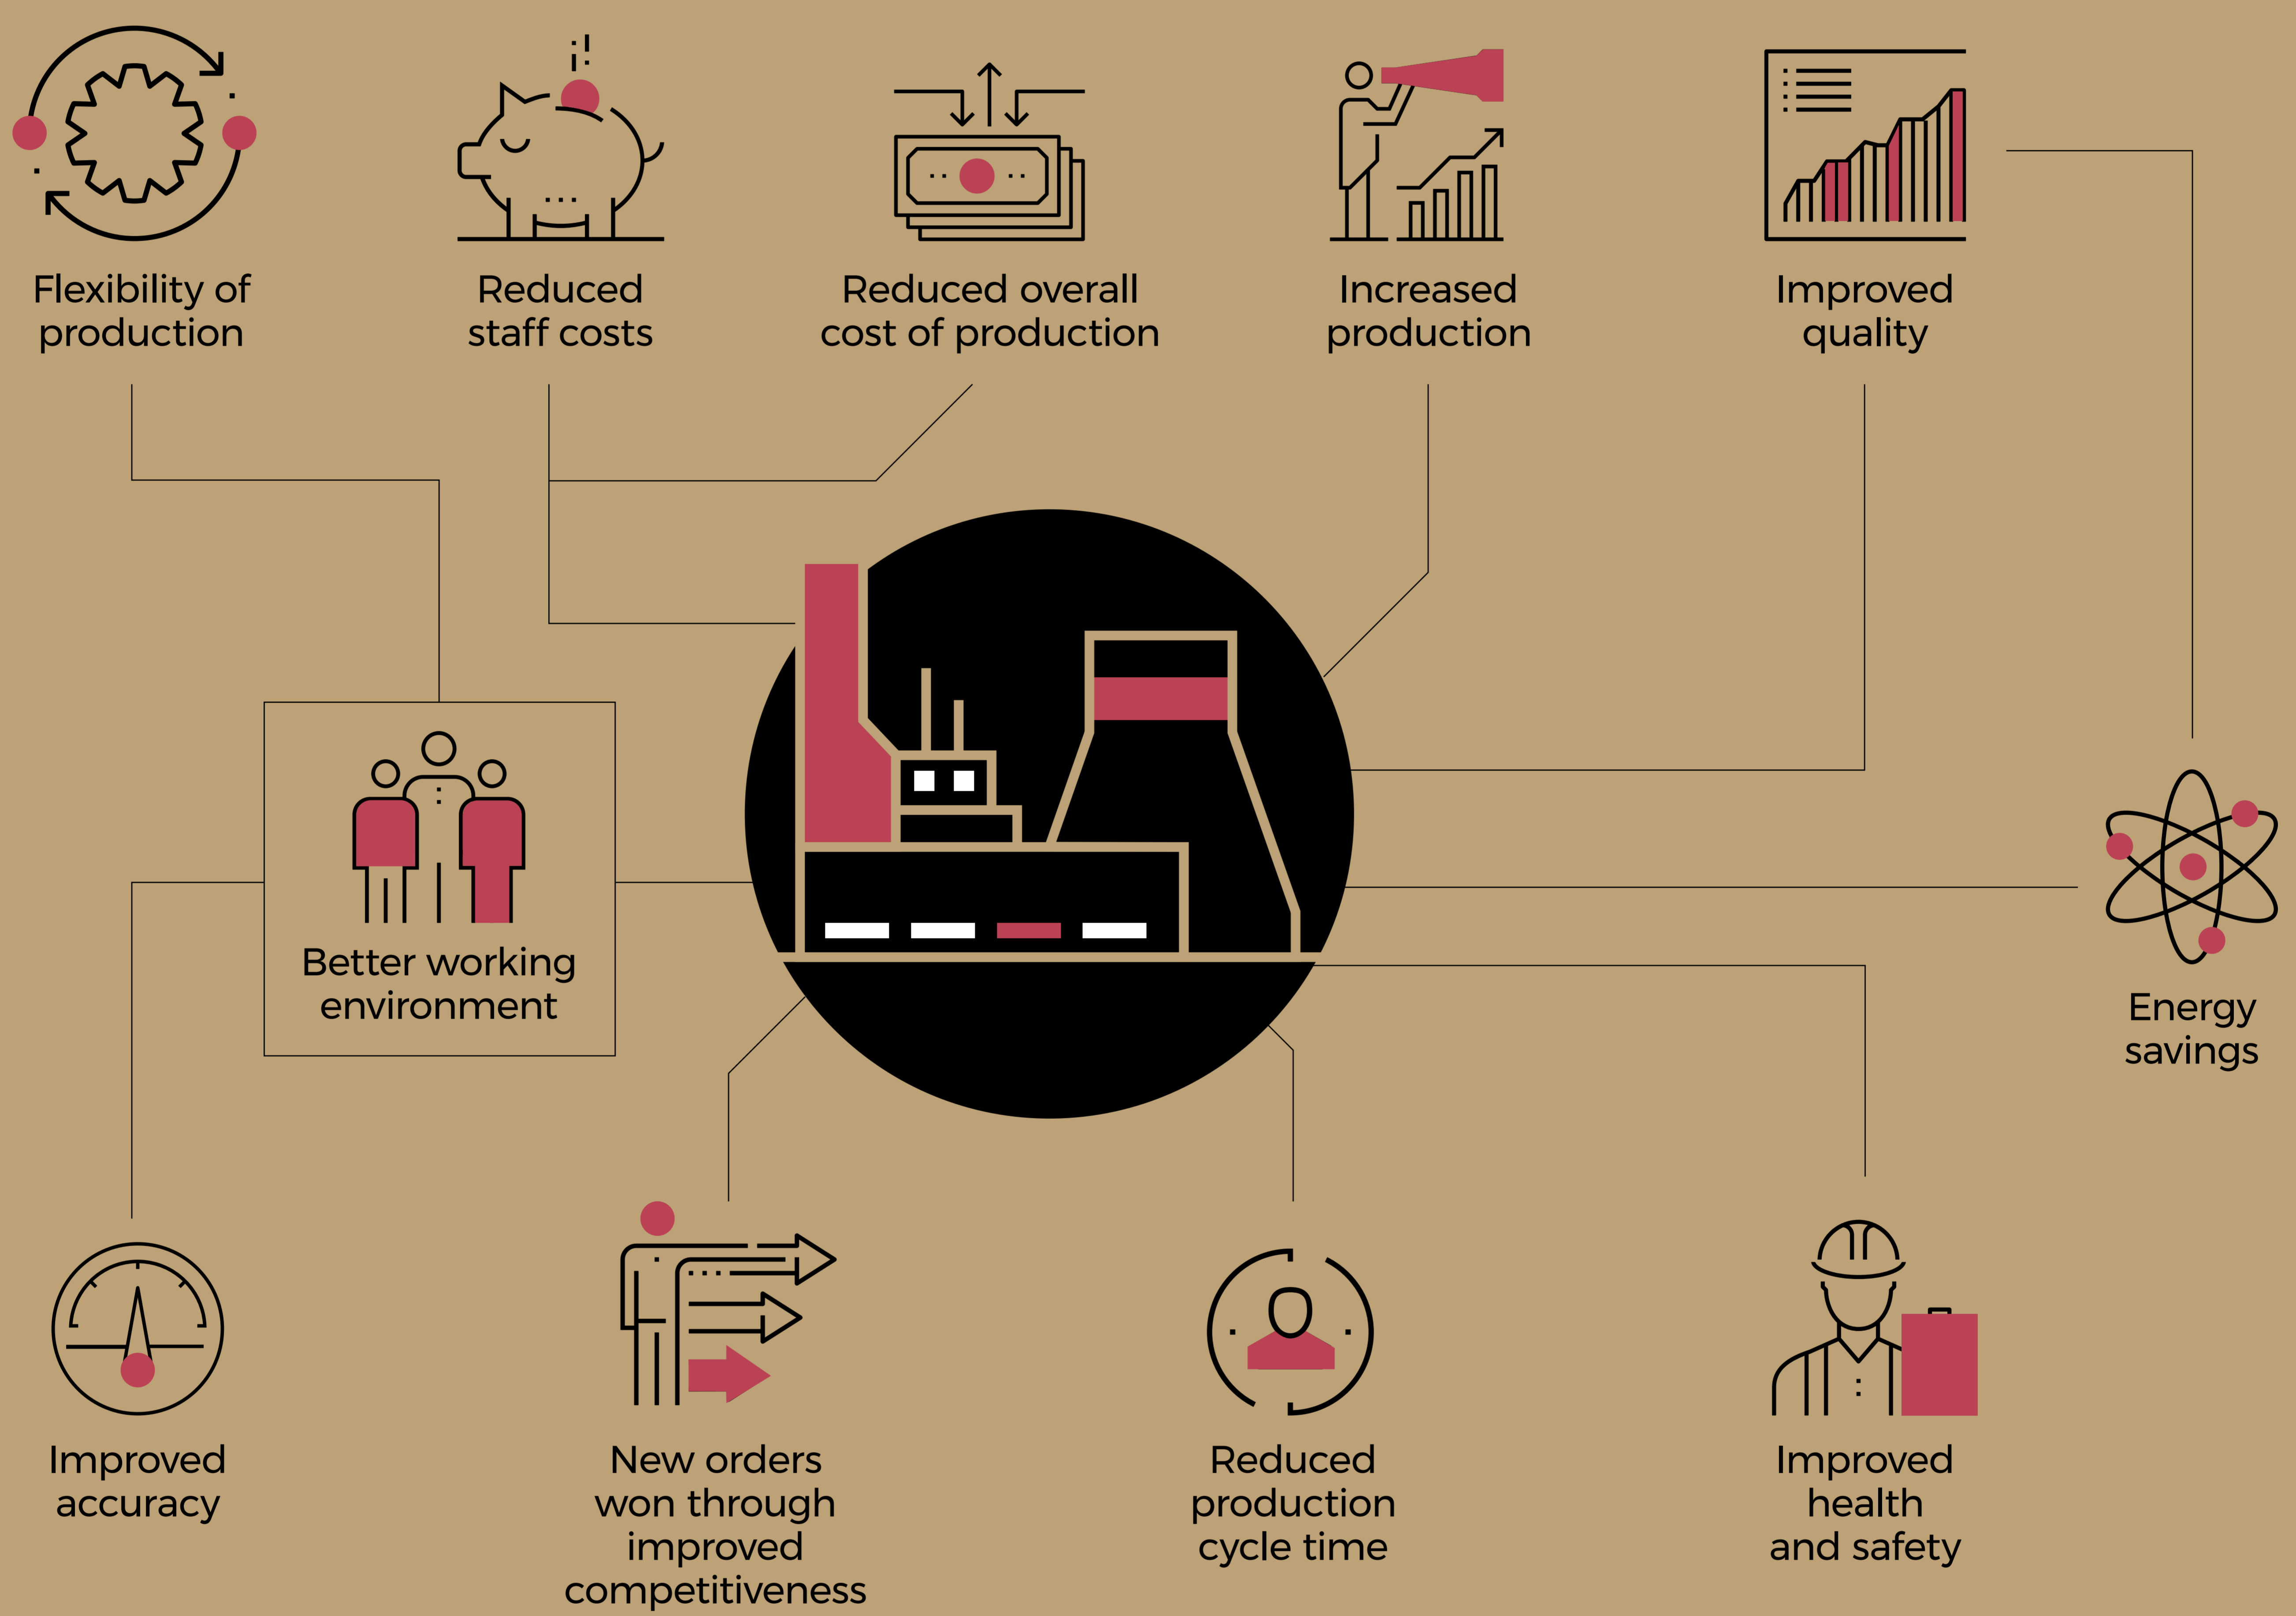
Flexibility of production

Reduced staff costs

Reduced overall cost of production

Increased production

Improved quality

Better working environment

Energy savings

Improved accuracy

New orders won through improved competitiveness

Reduced production cycle time

Improved health and safety